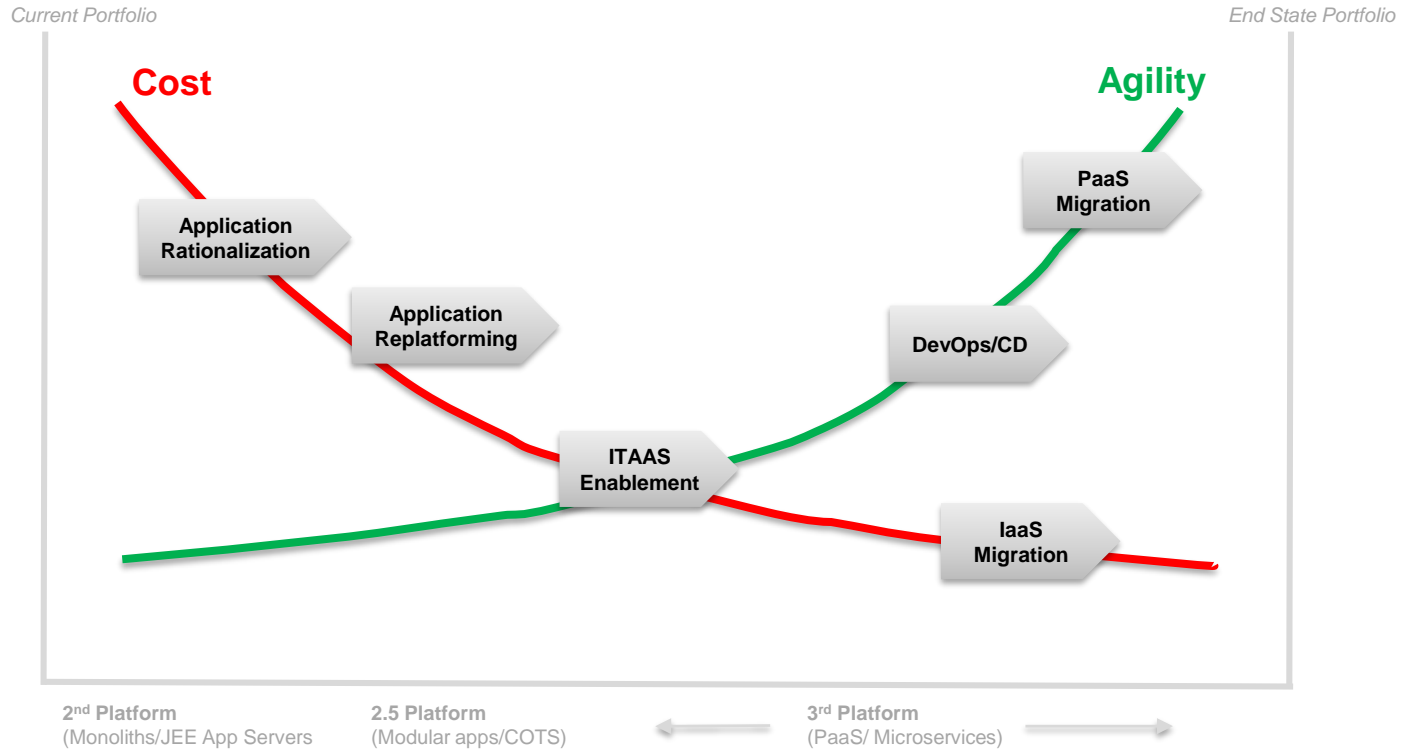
Current Portfolio

End State Portfolio

Cost

Agility

Application Rationalization

Application Replatforming

ITAAS Enablement

IaaS Migration

DevOps/CD

PaaS Migration

2$^{nd}$ Platform
(Monoliths/JEE App Servers

2.5 Platform
(Modular apps/COTS)

3$^{rd}$ Platform
(PaaS/ Microservices)